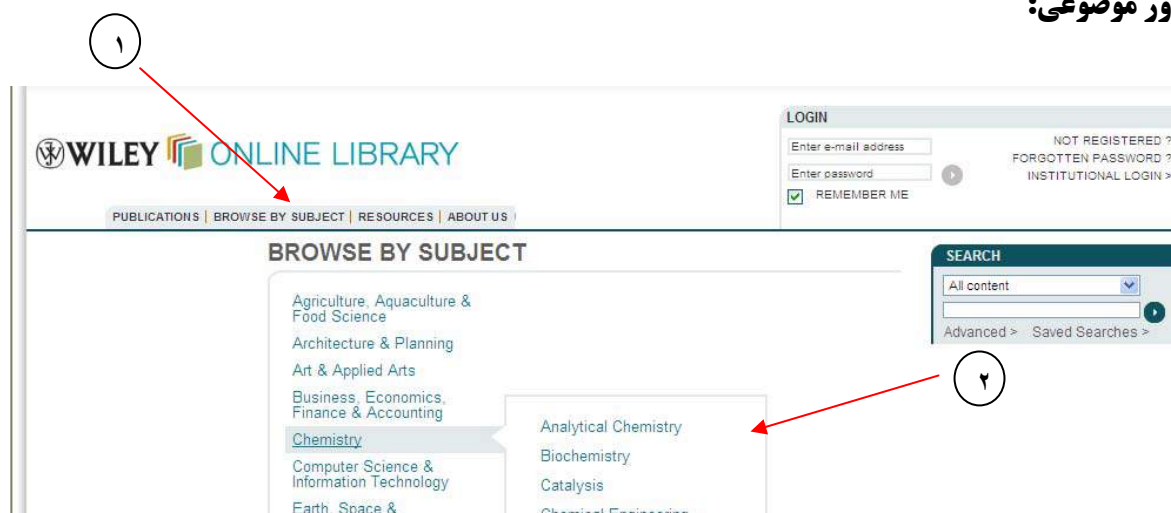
ور موضوعی:

۱

WILEY ONLINE LIBRARY

PUBLICATIONS | BROWSE BY SUBJECT | RESOURCES | ABOUT US

LOGIN
Enter e-mail address
Enter password
REMEMBER ME
NOT REGISTERED ?
FORGOTTEN PASSWORD ?
INSTITUTIONAL LOGIN >

BROWSE BY SUBJECT

SEARCH
All content
Advanced > Saved Searches >

۲

Agriculture, Aquaculture & Food Science
Architecture & Planning
Art & Applied Arts
Business, Economics, Finance & Accounting
Chemistry
Computer Science & Information Technology
Earth, Space &

Analytical Chemistry
Biochemistry
Catalysis
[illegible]